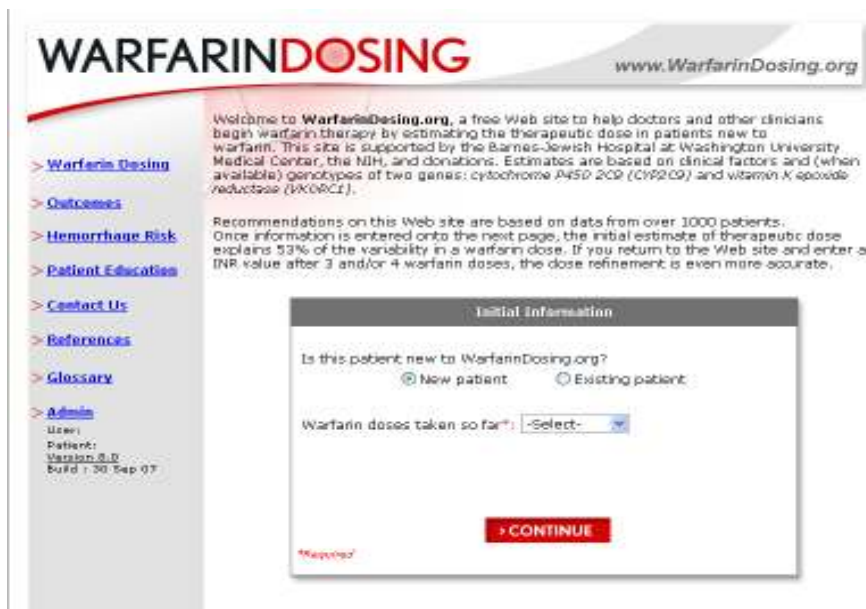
WARFARINDOSING

www.WarfarinDosing.org

> Warfarin Dosing

> Outcomes

> Hemorrhage Risk

> Patient Education

> Contact Us

> References

> Glossary

> Admin
User:
Patient:
Version 8.0
Build : 30 Sep 07

Welcome to WarfarinDosing.org, a free Web site to help doctors and other clinicians begin warfarin therapy by estimating the therapeutic dose in patients new to warfarin. This site is supported by the Barnes-Jewish Hospital at Washington University Medical Center, the NIH, and donations. Estimates are based on clinical factors and (when available) genotypes of two genes: cytochrome P450 2C9 (CYP2C9) and vitamin K epoxide reductase (VKORC1).

Recommendations on this Web site are based on data from over 1000 patients. Once information is entered onto the next page, the initial estimate of therapeutic dose explains 53% of the variability in a warfarin dose. If you return to the Web site and enter a INR value after 3 and/or 4 warfarin doses, the dose refinement is even more accurate.

Initial Information

Is this patient new to WarfarinDosing.org?

New patient

Existing patient

Warfarin doses taken so far*: -Select-

> CONTINUE

*Required